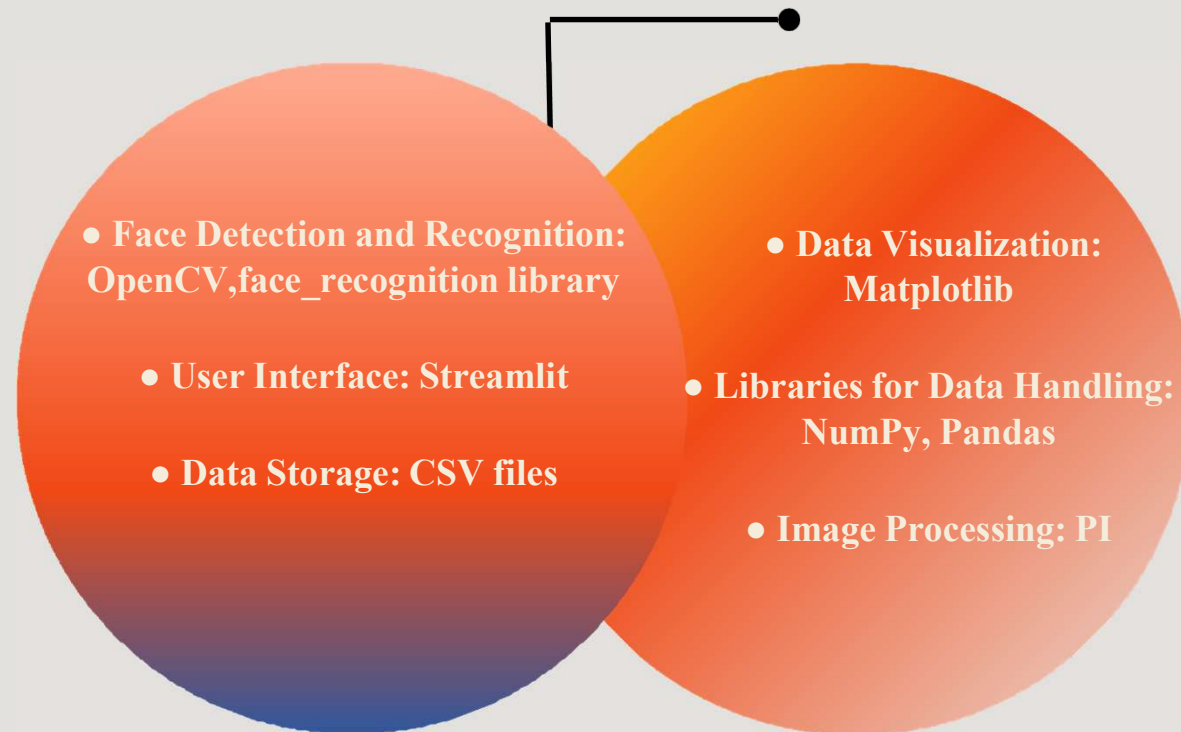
● Face Detection and Recognition: OpenCV,face_recognition library

● User Interface: Streamlit

● Data Storage: CSV files

● Data Visualization: Matplotlib

● Libraries for Data Handling: NumPy, Pandas

● Image Processing: PI